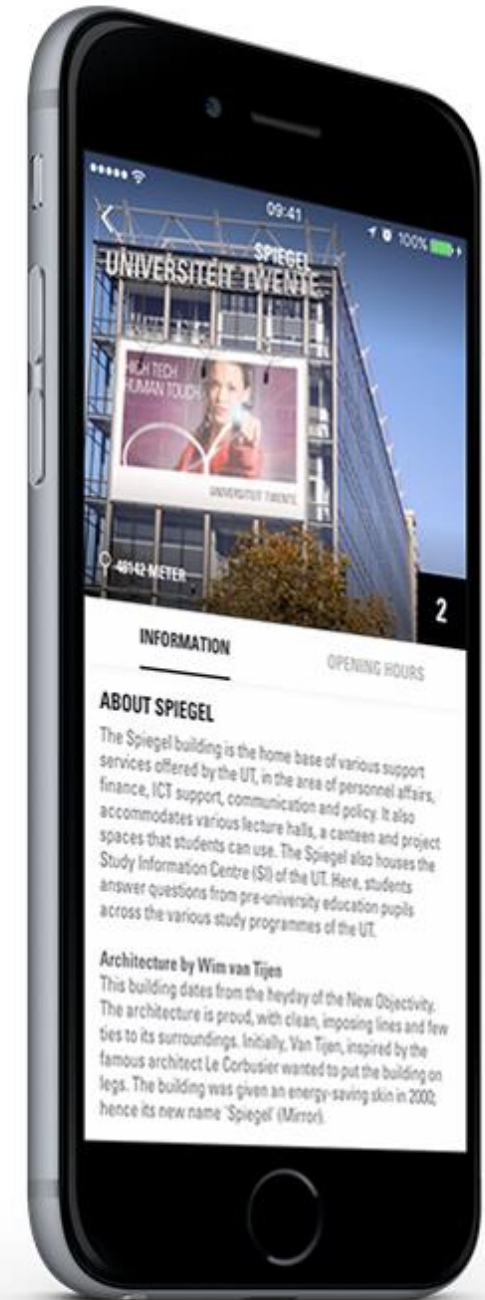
09:41

100%

SPIEGEL

UNIVERSITEIT TWENTE

HIGH TECH HUMAN TOUCH

UNIVERSITEIT TWENTE

48142 METER

2

INFORMATION

OPENING HOURS

ABOUT SPIEGEL

The Spiegel building is the home base of various support services offered by the UT, in the area of personnel affairs, finance, ICT support, communication and policy. It also accommodates various lecture halls, a canteen and project spaces that students can use. The Spiegel also houses the Study Information Centre (SI) of the UT. Here, students answer questions from pre-university education pupils across the various study programmes of the UT.

Architecture by Wim van Tijen

This building dates from the heyday of the New Objectivity. The architecture is proud, with clean, imposing lines and few ties to its surroundings. Initially, Van Tijen, inspired by the famous architect Le Corbusier wanted to put the building on legs. The building was given an energy-saving skin in 2002; hence its new name 'Spiegel' (Mirror).